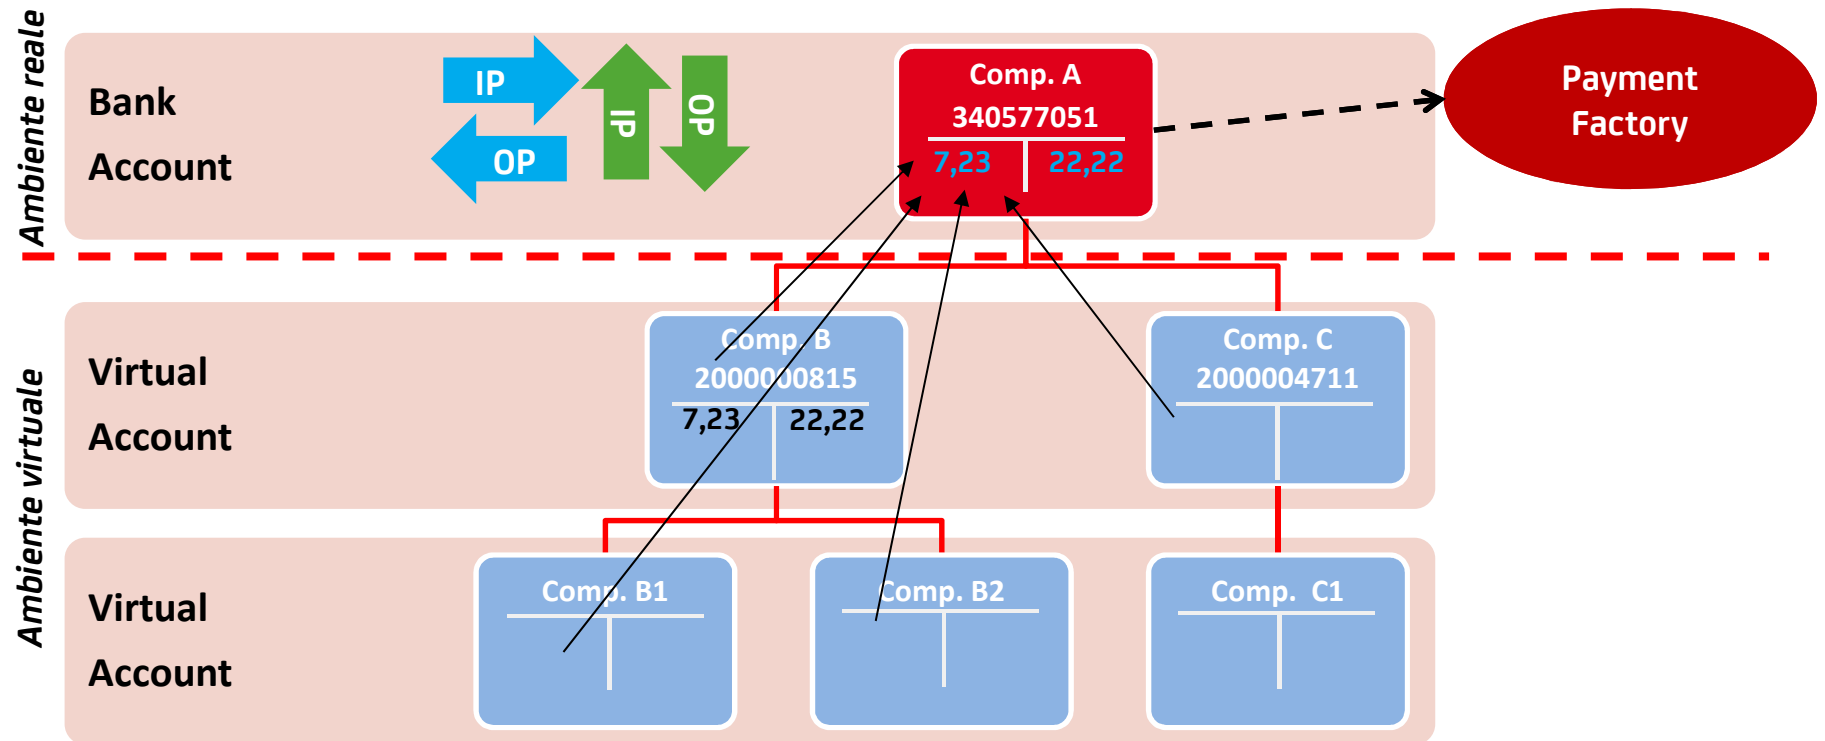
Ambiente reale

Bank Account

IP

OP

IP

OP

Comp. A
340577051
7,23 22,22

Payment Factory

Ambiente virtuale

Virtual Account

Comp. B
2000000815
7,23 22,22

Comp. C
2000004711

Virtual Account

Comp. B1

Comp. B2

Comp. C1